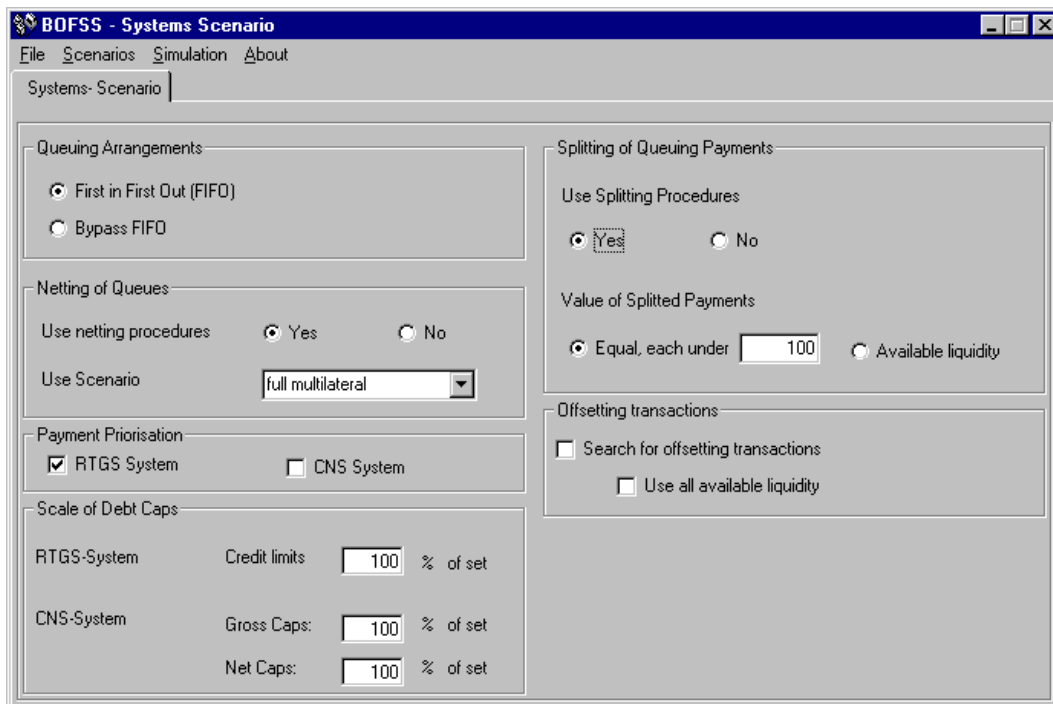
BOFSS - Systems Scenario

File Scenarios Simulation About

Systems- Scenario

Queuing Arrangements

First in First Out (FIFO)

Bypass FIFO

Netting of Queues

Use netting procedures Yes No

Use Scenario full multilateral

Payment Priorisation

RTGS System CNS System

Scale of Debt Caps

RTGS-System Credit limits 100 % of set

CNS-System Gross Caps: 100 % of set

Net Caps: 100 % of set

Splitting of Queuing Payments

Use Splitting Procedures

Yes No

Value of Splitted Payments

Equal, each under 100 Available liquidity

Offsetting transactions

Search for offsetting transactions

Use all available liquidity